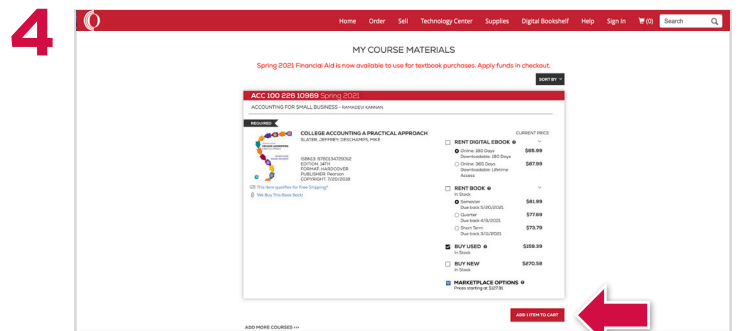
4

Home Order Sell Technology Center Supplies Digital Bookshelf Help Sign In (0) Search

MY COURSE MATERIALS

Spring 2021 Financial Aid is now available to use for textbook purchases. Apply funds in checkout.

SORT BY

ACC 100 226 10969 Spring 2021

ACCOUNTING FOR SMALL BUSINESS - RAMADEVI KANNAN

REQUIRED

COLLEGE ACCOUNTING A PRACTICAL APPROACH
SLATER, JEFFREY; DESCHAMPS, MIKE

ISBN13: 9780134729302
EDITION: 14TH
FORMAT: HARDCOVER
PUBLISHER: Pearson
COPYRIGHT: 7/20/2018

This item qualifies for Free Shipping*
We Buy This Book Back!

CURRENT PRICE

RENT DIGITAL EBOOK
Online: 180 Days Downloadable: 180 Days $65.99
Online: 365 Days Downloadable: Lifetime Access $67.99

RENT BOOK
In Stock
Semester Due back 5/20/2021 $81.99
Quarter Due back 4/9/2021 $77.89
Short Term Due back 3/11/2021 $73.79

BUY USED
In Stock $159.39

BUY NEW
In Stock $270.58

MARKETPLACE OPTIONS
Prices starting at $127.91

ADD 1 ITEM TO CART

ADD MORE COURSES